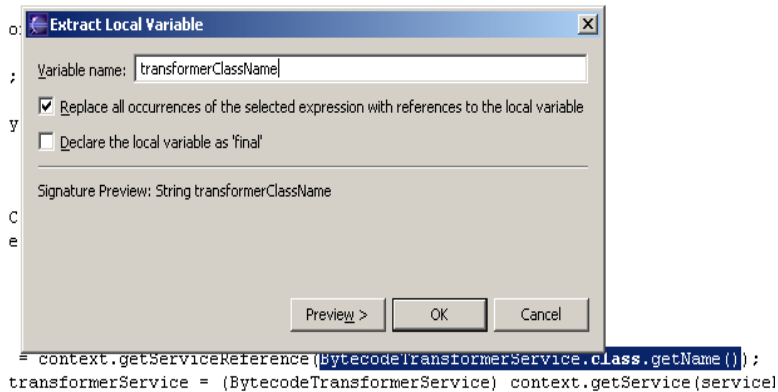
o:
;
y
C
e

Extract Local Variable

Variable name: transformerClassName

Replace all occurrences of the selected expression with references to the local variable

Declare the local variable as 'final'

Signature Preview: String transformerClassName

Preview > OK Cancel

= context.getServiceReference(BytecodeTransformerService.class.getName());
transformerService = (BytecodeTransformerService) context.getService(service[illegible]